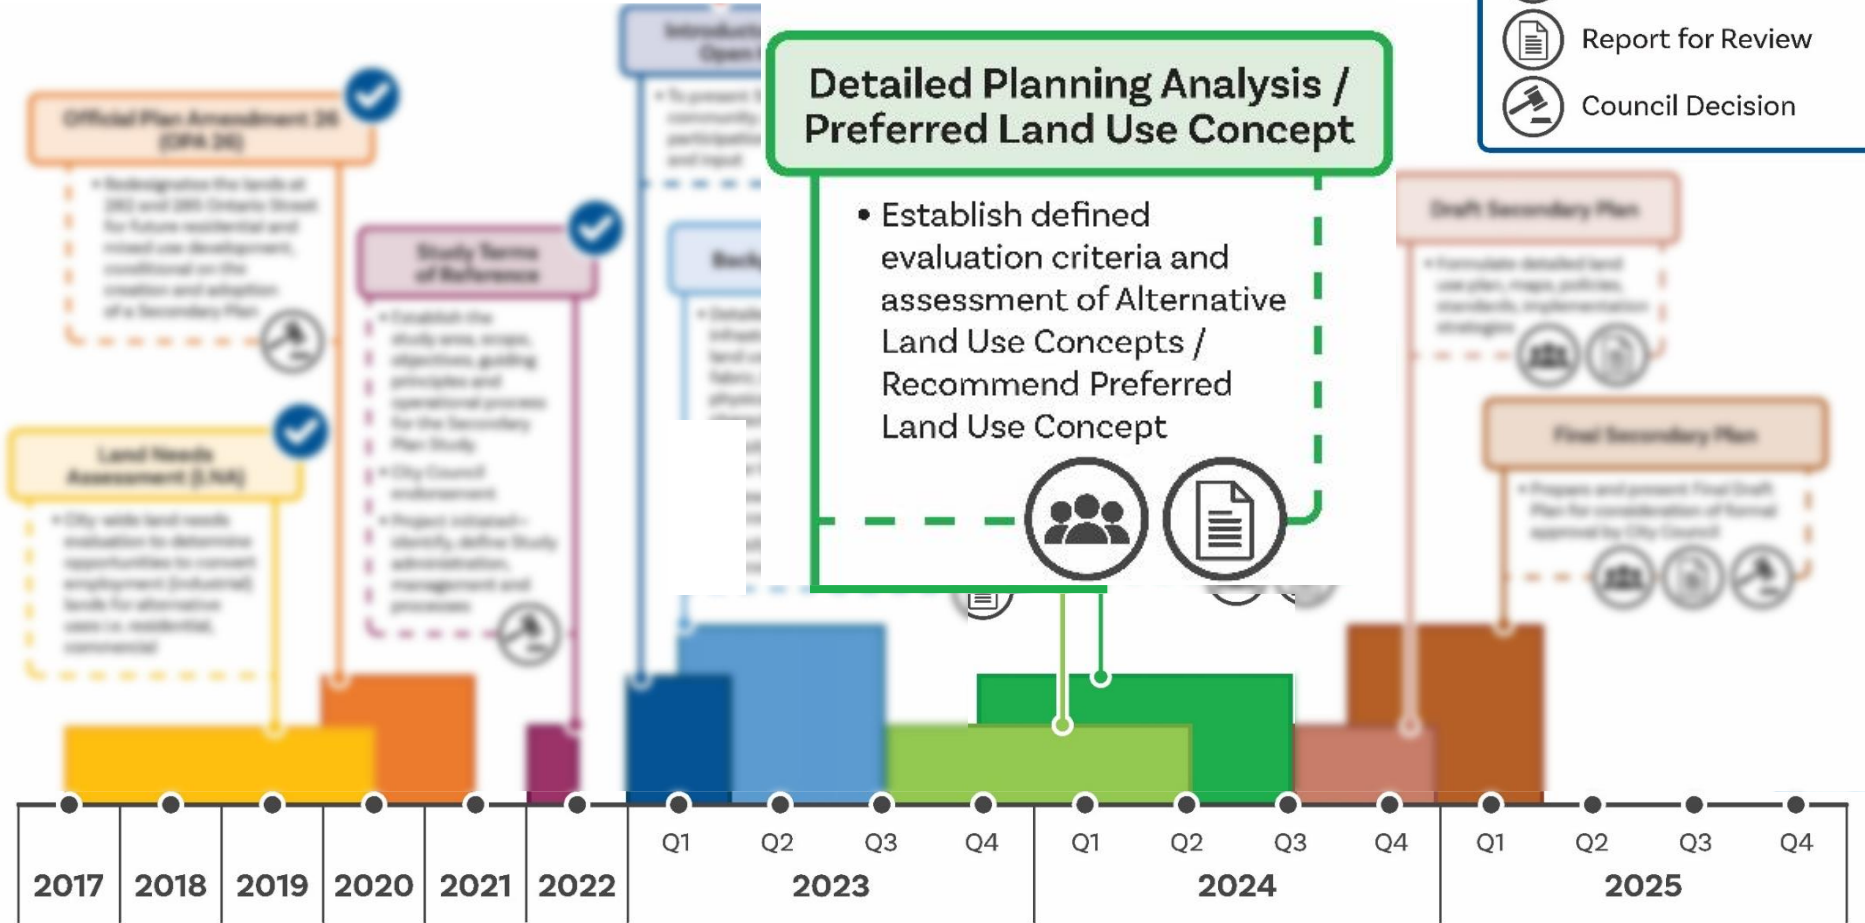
Report for Review

Council Decision

Detailed Planning Analysis / Preferred Land Use Concept

• Establish defined evaluation criteria and assessment of Alternative Land Use Concepts / Recommend Preferred Land Use Concept

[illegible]

| 2017 | 2018 | 2019 | 2020 | 2021 | 2022 | Q1 | Q2 | Q3 | Q4 | Q1 | Q2 | Q3 | Q4 | Q1 | Q2 | Q3 | Q4 |
|---|---|---|---|---|---|---|---|---|---|---|---|---|---|---|---|---|---|
| | | | | | | 2023 | | | | 2024 | | | | 2025 | | | |